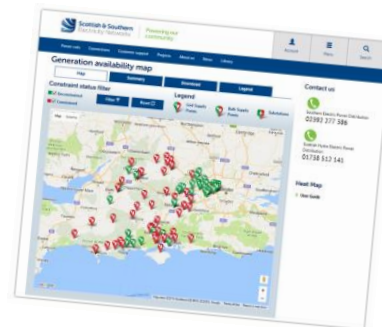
Scottish & Southern Electricity Networks

Powering our community

Account

Menu

Search

Generation availability map

Map

Summary

Download

Legend

Constraint status filter

Unconstrained

Constrained

Filter

Reset

Legend

Grid Supply Points

Bulk Supply Points

Substations

Contact us

Southern Electric Power Distribution

02382 277 386

Scottish Hydro Electric Power Distribution

01738 512 141

Heat Map

User Guide